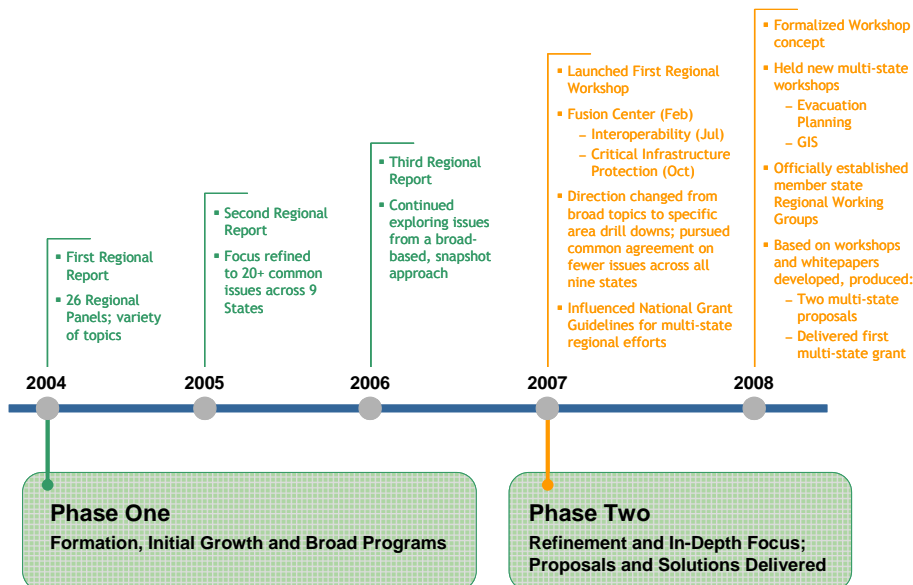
- First Regional Report
- 26 Regional Panels; variety of topics

2004

- Second Regional Report
- Focus refined to 20+ common issues across 9 States

2005

- Third Regional Report
- Continued exploring issues from a broad-based, snapshot approach

2006

- Launched First Regional Workshop
- Fusion Center (Feb)
  – Interoperability (Jul)
  – Critical Infrastructure Protection (Oct)
- Direction changed from broad topics to specific area drill downs; pursued common agreement on fewer issues across all nine states
- Influenced National Grant Guidelines for multi-state regional efforts

2007

- Formalized Workshop concept
- Held new multi-state workshops
  – Evacuation Planning
  – GIS
- Officially established member state Regional Working Groups
- Based on workshops and whitepapers developed, produced:
  – Two multi-state proposals
  – Delivered first multi-state grant

2008

Phase One
Formation, Initial Growth and Broad Programs

Phase Two
Refinement and In-Depth Focus; Proposals and Solutions Delivered